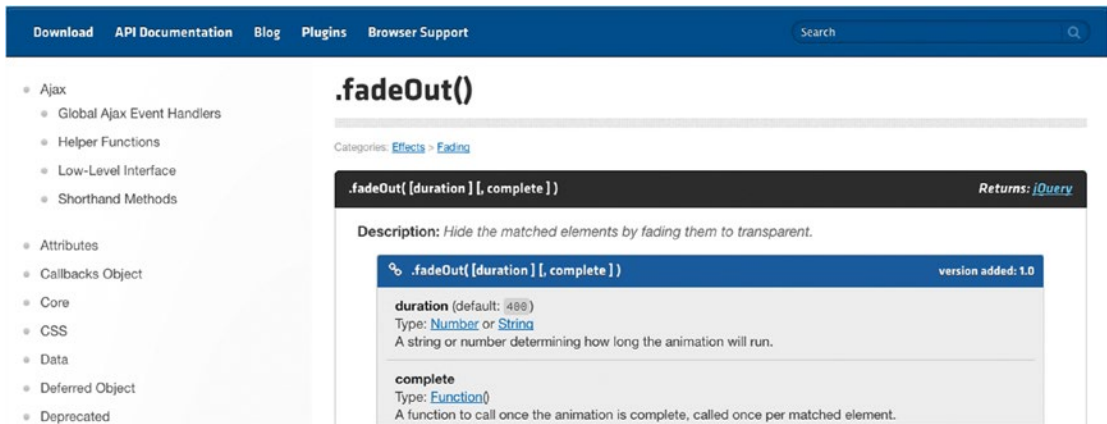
Download API Documentation Blog Plugins Browser Support

Search

- Ajax
  - Global Ajax Event Handlers
  - Helper Functions
  - Low-Level Interface
  - Shorthand Methods
- Attributes
- Callbacks Object
- Core
- CSS
- Data
- Deferred Object
- Deprecated

.fadeOut()

Categories: Effects > Fading

.fadeOut( [duration ] [, complete ] )

Returns: jQuery

Description: Hide the matched elements by fading them to transparent.

.fadeOut( [duration ] [, complete ] )

version added: 1.0

duration (default: 400)
Type: Number or String
A string or number determining how long the animation will run.

complete
Type: Function()
A function to call once the animation is complete, called once per matched element.